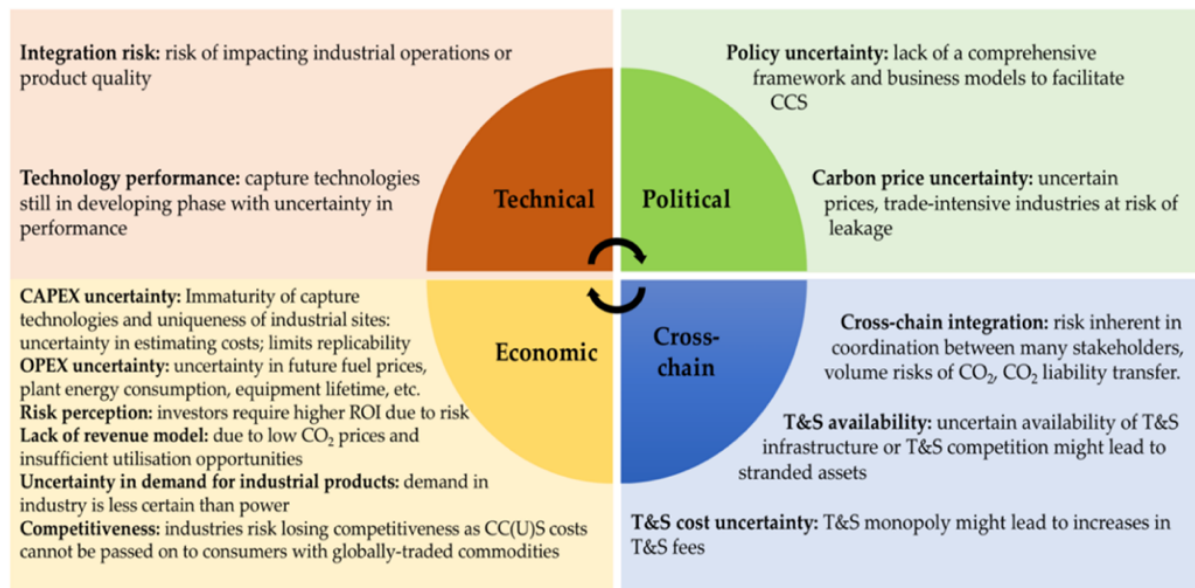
**Integration risk:** risk of impacting industrial operations or product quality

**Technology performance:** capture technologies still in developing phase with uncertainty in performance

Technical

Political

**Policy uncertainty:** lack of a comprehensive framework and business models to facilitate CCS

**Carbon price uncertainty:** uncertain prices, trade-intensive industries at risk of leakage

**CAPEX uncertainty:** Immaturity of capture technologies and uniqueness of industrial sites: uncertainty in estimating costs; limits replicability
**OPEX uncertainty:** uncertainty in future fuel prices, plant energy consumption, equipment lifetime, etc.
**Risk perception:** investors require higher ROI due to risk
**Lack of revenue model:** due to low $CO_2$ prices and insufficient utilisation opportunities
**Uncertainty in demand for industrial products:** demand in industry is less certain than power
**Competitiveness:** industries risk losing competitiveness as CC(U)S costs cannot be passed on to consumers with globally-traded commodities

Economic

Cross-chain

**Cross-chain integration:** risk inherent in coordination between many stakeholders, volume risks of $CO_2$, $CO_2$ liability transfer.

**T&S availability:** uncertain availability of T&S infrastructure or T&S competition might lead to stranded assets

**T&S cost uncertainty:** T&S monopoly might lead to increases in T&S fees